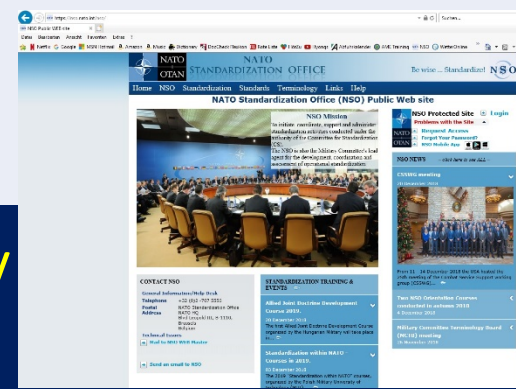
https://nso.nato.int/nso/
NSO Public Web site
Datei Bearbeiten Ansicht Favoriten Extras ?
Netflix Google MSN Hotmail Amazon Music Dictionary Bahn Aldi Ayoop

NATO OTAN NATO STANDARDIZATION OFFICE Be wise... Standardize! NSO

Home NSO Standardization Standards Terminology Links Help

NATO Standardization Office (NSO) Public Web site

NSO Mission
To initiate, coordinate, support and administer standardization activities conducted under the authority of the Committee for Standardization (CS).
The NSO is also the Military Committee's lead agent for the development, coordination and assessment of operational standardization.

NSO Protected Site Login
Problems with the Site
Request Access
Forgot Your Password?
NSO Mobile App

NSO NEWS ... click here to see ALL ...

CVSWG meeting
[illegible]

From 11 - 14 December 2018 the USA hosted the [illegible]

Two NSO Orientation Courses conducted in autumn 2018

Military Committee Terminology Board (MCTB) meeting

CONTACT NSO
General Information/Help Desk
Telephone +32 (0)2 707 5551
Postal Address NATO Standardization Office NATO HQ Blvd Leopold III, B-1110, Brussels Belgium
Technical Issues
Mail to NSO WEB Master
Send an email to NSO

STANDARDIZATION TRAINING & EVENTS
Allied Joint Doctrine Development Course 2019.
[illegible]
The first Allied Joint Doctrine Development Course organized by the Hungarian Military will take place in...
Standardization within NATO Course in 2019.
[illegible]
The 2019 "Standardization within NATO" course, organized by the Finnish Military University of...